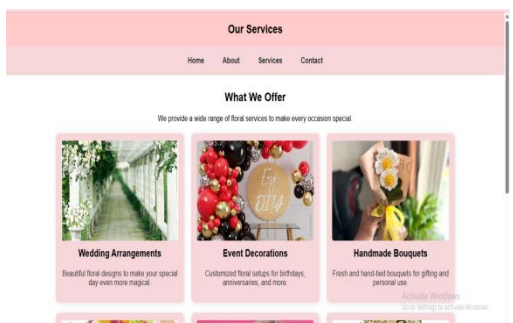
Our Services

Home About Services Contact

What We Offer

We provide a wide range of floral services to make every occasion special.

Wedding Arrangements

Beautiful floral designs to make your special day even more magical.

Event Decorations

Customized floral setups for birthdays, anniversaries, and more.

Handmade Bouquets

Fresh and hand-tied bouquets for gifting and personal use.

Activate Windows
Go to Settings to activate Windows.